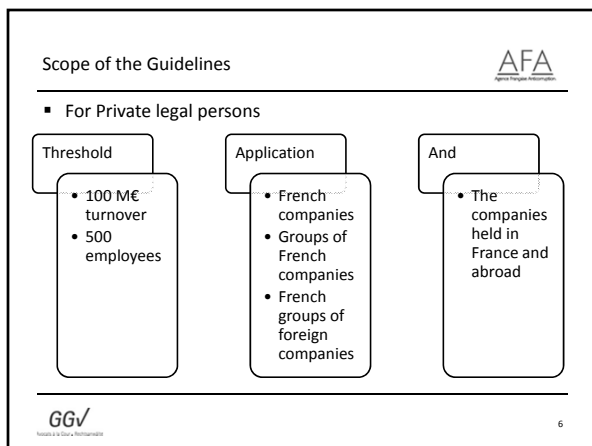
Scope of the Guidelines

AFA
Agence Française Anticorruption

▪ For Private legal persons

Threshold

• 100 M€ turnover
• 500 employees

Application

• French companies
• Groups of French companies
• French groups of foreign companies

And

• The companies held in France and abroad

GG√
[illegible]

6